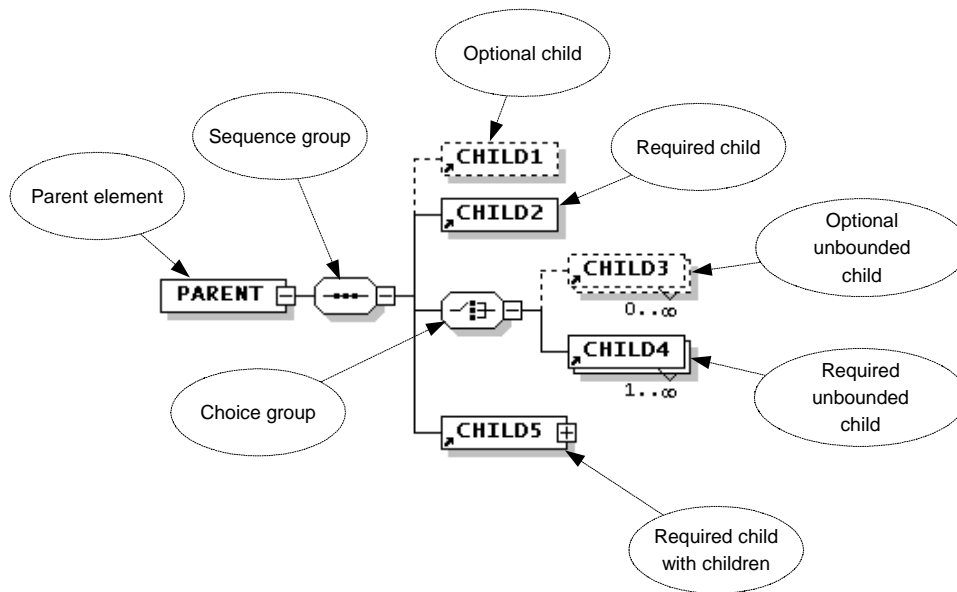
Optional child

Sequence group

CHILD1

Required child

Parent element

CHILD2

Optional unbounded child

PARENT

CHILD3

0..∞

CHILD4

Choice group

1..∞

Required unbounded child

CHILD5

Required child with children